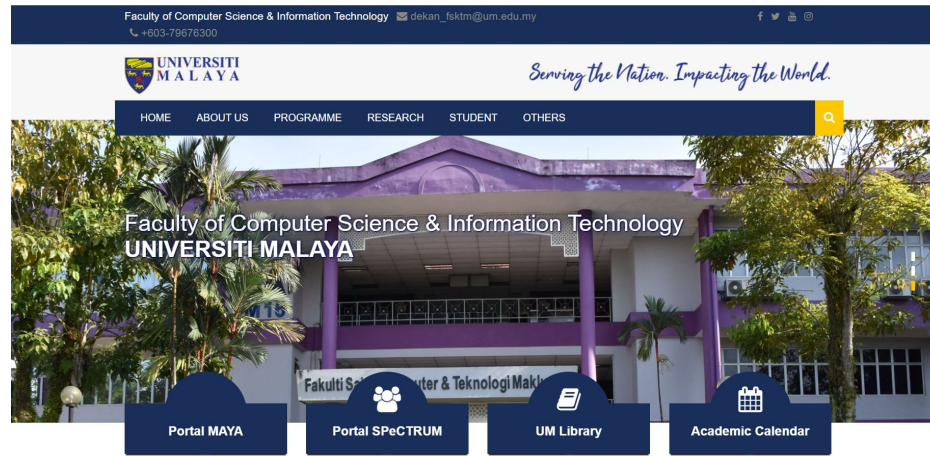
Faculty of Computer Science & Information Technology dekan_fsktm@um.edu.my
+603-79676300

UNIVERSITI MALAYA

Serving the Nation. Impacting the World.

HOME ABOUT US PROGRAMME RESEARCH STUDENT OTHERS

Faculty of Computer Science & Information Technology
UNIVERSITI MALAYA

Fakulti Sa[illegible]uter & Teknologi Makl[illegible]

Portal MAYA
Portal SPeCTRUM
UM Library
Academic Calendar